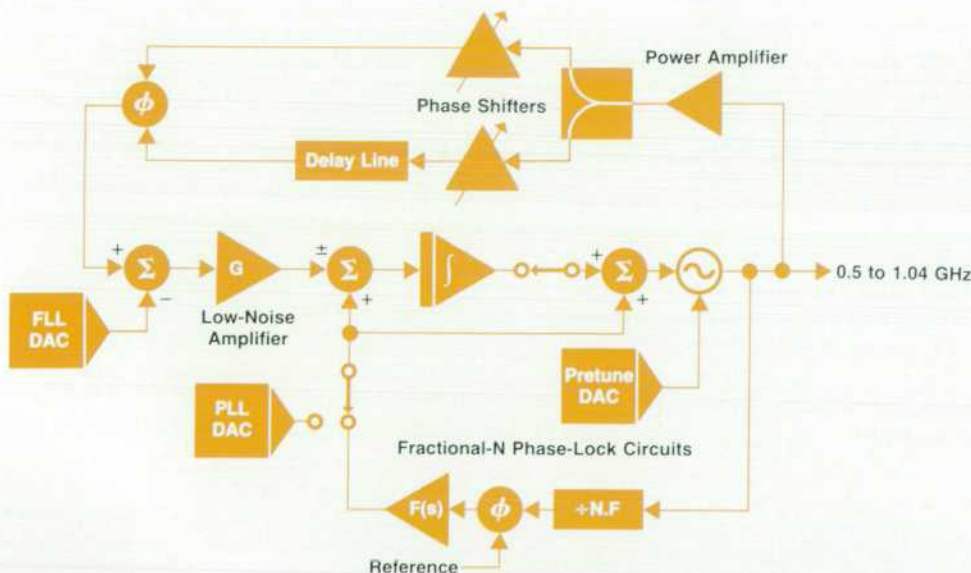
Power Amplifier

$\phi$

Phase Shifters

Delay Line

+

$\Sigma$

−

G

±

$\Sigma$

+

$\int$

+

$\Sigma$

+

0.5 to 1.04 GHz

FLL DAC

Low-Noise Amplifier

Pretune DAC

PLL DAC

Fractional-N Phase-Lock Circuits

F(s)

$\phi$

÷N.F

Reference